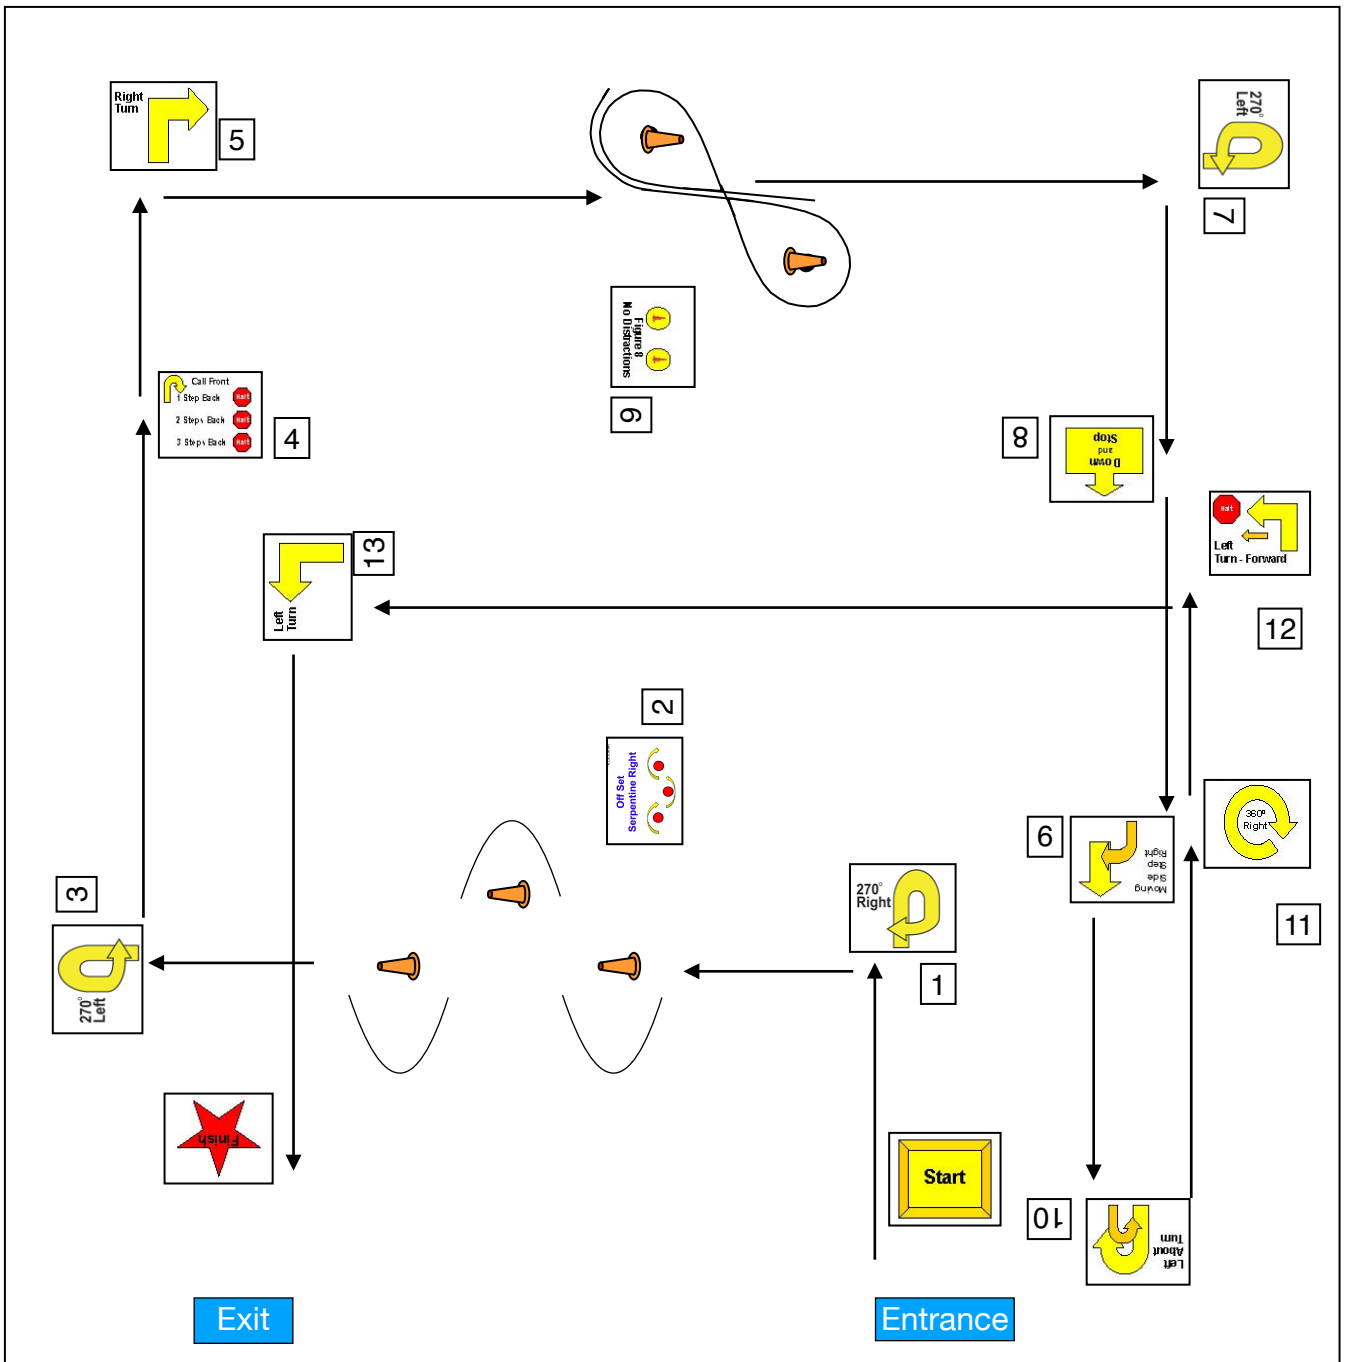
Right Turn
5

270° Left
7

Call Front
1 Step Back
2 Steps Back
3 Steps Back
Halt
Halt
Halt
4

Figure 8
No Distractions
9

8
Down and Stop

Halt
Left Turn - Forward

13
Left Turn

12

2
Off Set
Serpentine Right

360° Right

6
Moving Side Step Right

11

3
270° Left

270° Right
1

Finish

Start

10
Left About Turn

Exit

Entrance